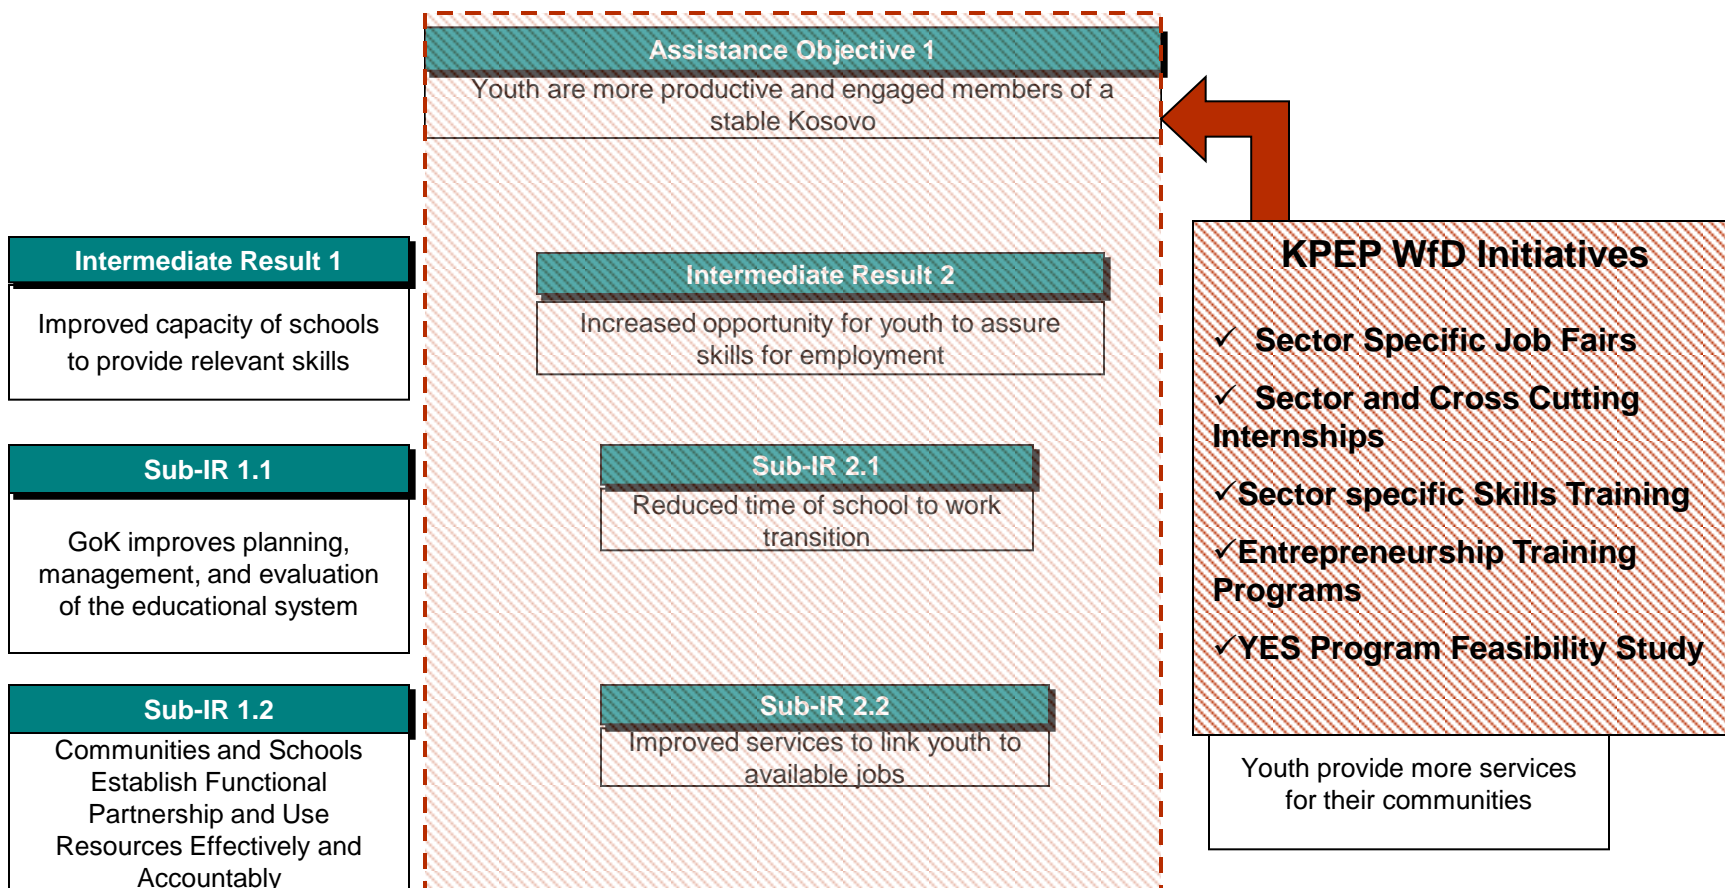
Assistance Objective 1
Youth are more productive and engaged members of a stable Kosovo

Intermediate Result 1
Improved capacity of schools to provide relevant skills

Sub-IR 1.1
GoK improves planning, management, and evaluation of the educational system

Sub-IR 1.2
Communities and Schools Establish Functional Partnership and Use Resources Effectively and Accountably

Intermediate Result 2
Increased opportunity for youth to assure skills for employment

Sub-IR 2.1
Reduced time of school to work transition

Sub-IR 2.2
Improved services to link youth to available jobs

KPEP WfD Initiatives
✓ Sector Specific Job Fairs
✓ Sector and Cross Cutting Internships
✓Sector specific Skills Training
✓Entrepreneurship Training Programs
✓YES Program Feasibility Study

Youth provide more services for their communities